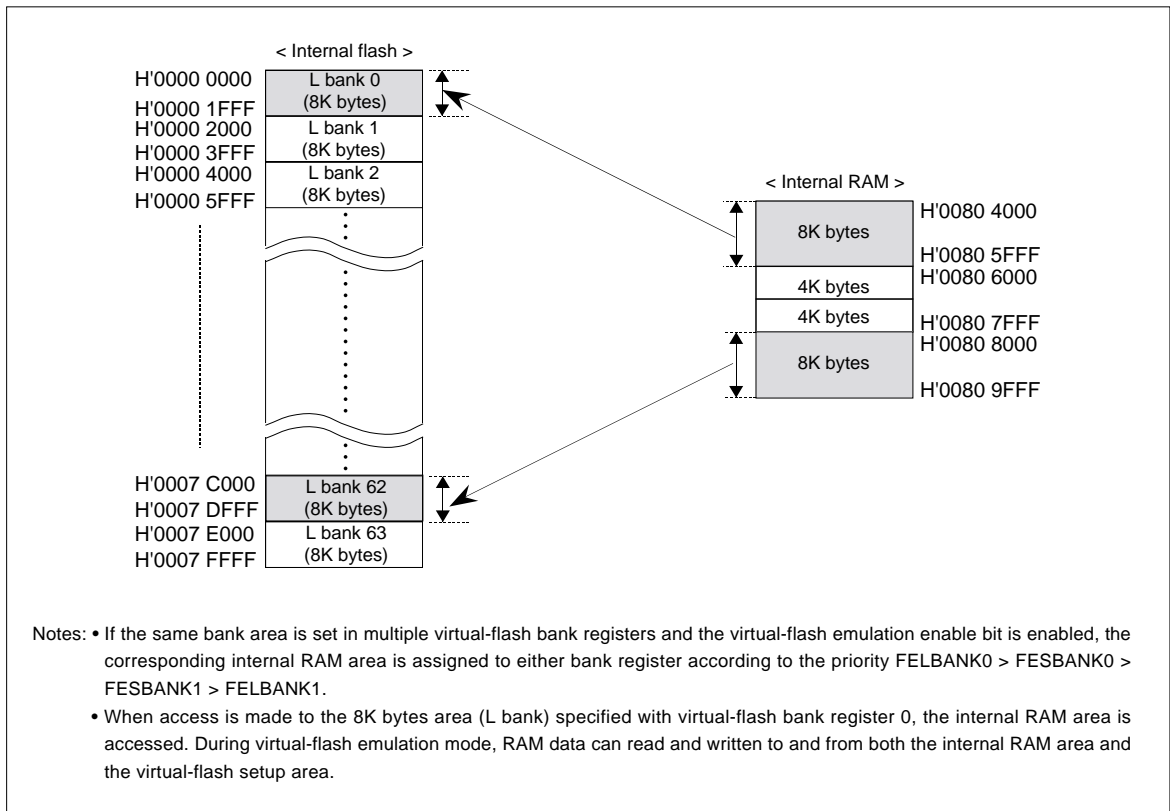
< Internal flash >

H'0000 0000
H'0000 1FFF
H'0000 2000
H'0000 3FFF
H'0000 4000
H'0000 5FFF

L bank 0
(8K bytes)
L bank 1
(8K bytes)
L bank 2
(8K bytes)

H'0007 C000
H'0007 DFFF
H'0007 E000
H'0007 FFFF

L bank 62
(8K bytes)
L bank 63
(8K bytes)

< Internal RAM >

8K bytes
4K bytes
4K bytes
8K bytes

H'0080 4000
H'0080 5FFF
H'0080 6000
H'0080 7FFF
H'0080 8000
H'0080 9FFF

Notes: • If the same bank area is set in multiple virtual-flash bank registers and the virtual-flash emulation enable bit is enabled, the corresponding internal RAM area is assigned to either bank register according to the priority FELBANK0 > FESBANK0 > FESBANK1 > FELBANK1.

• When access is made to the 8K bytes area (L bank) specified with virtual-flash bank register 0, the internal RAM area is accessed. During virtual-flash emulation mode, RAM data can read and written to and from both the internal RAM area and the virtual-flash setup area.